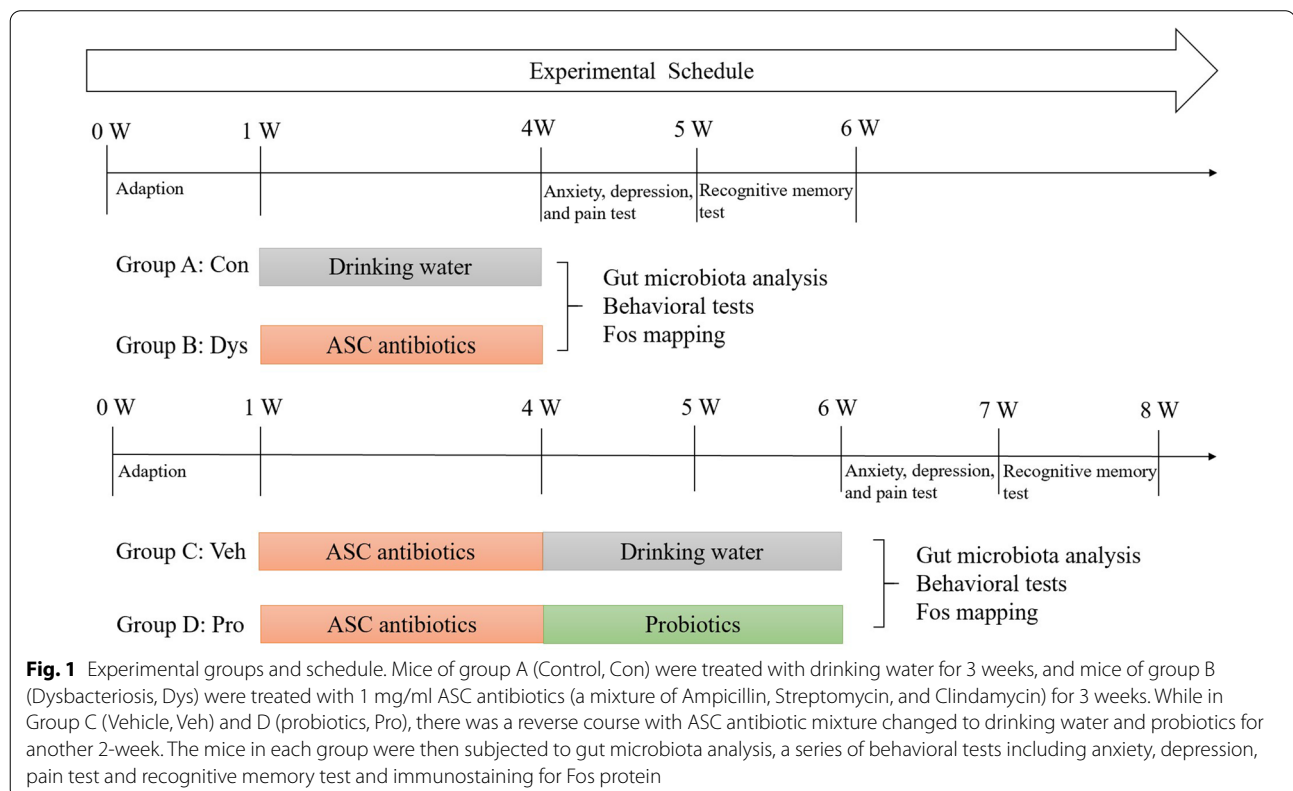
Experimental Schedule

0 W
1 W
4W
5 W
6 W

Adaption
Anxiety, depression, and pain test
Recognitive memory test

Group A: Con
Drinking water

Group B: Dys
ASC antibiotics

Gut microbiota analysis
Behavioral tests
Fos mapping

0 W
1 W
4 W
5 W
6 W
7 W
8 W

Adaption
Anxiety, depression, and pain test
Recognitive memory test

Group C: Veh
ASC antibiotics
Drinking water

Group D: Pro
ASC antibiotics
Probiotics

Gut microbiota analysis
Behavioral tests
Fos mapping

**Fig. 1** Experimental groups and schedule. Mice of group A (Control, Con) were treated with drinking water for 3 weeks, and mice of group B (Dysbacteriosis, Dys) were treated with 1 mg/ml ASC antibiotics (a mixture of Ampicillin, Streptomycin, and Clindamycin) for 3 weeks. While in Group C (Vehicle, Veh) and D (probiotics, Pro), there was a reverse course with ASC antibiotic mixture changed to drinking water and probiotics for another 2-week. The mice in each group were then subjected to gut microbiota analysis, a series of behavioral tests including anxiety, depression, pain test and recognitive memory test and immunostaining for Fos protein